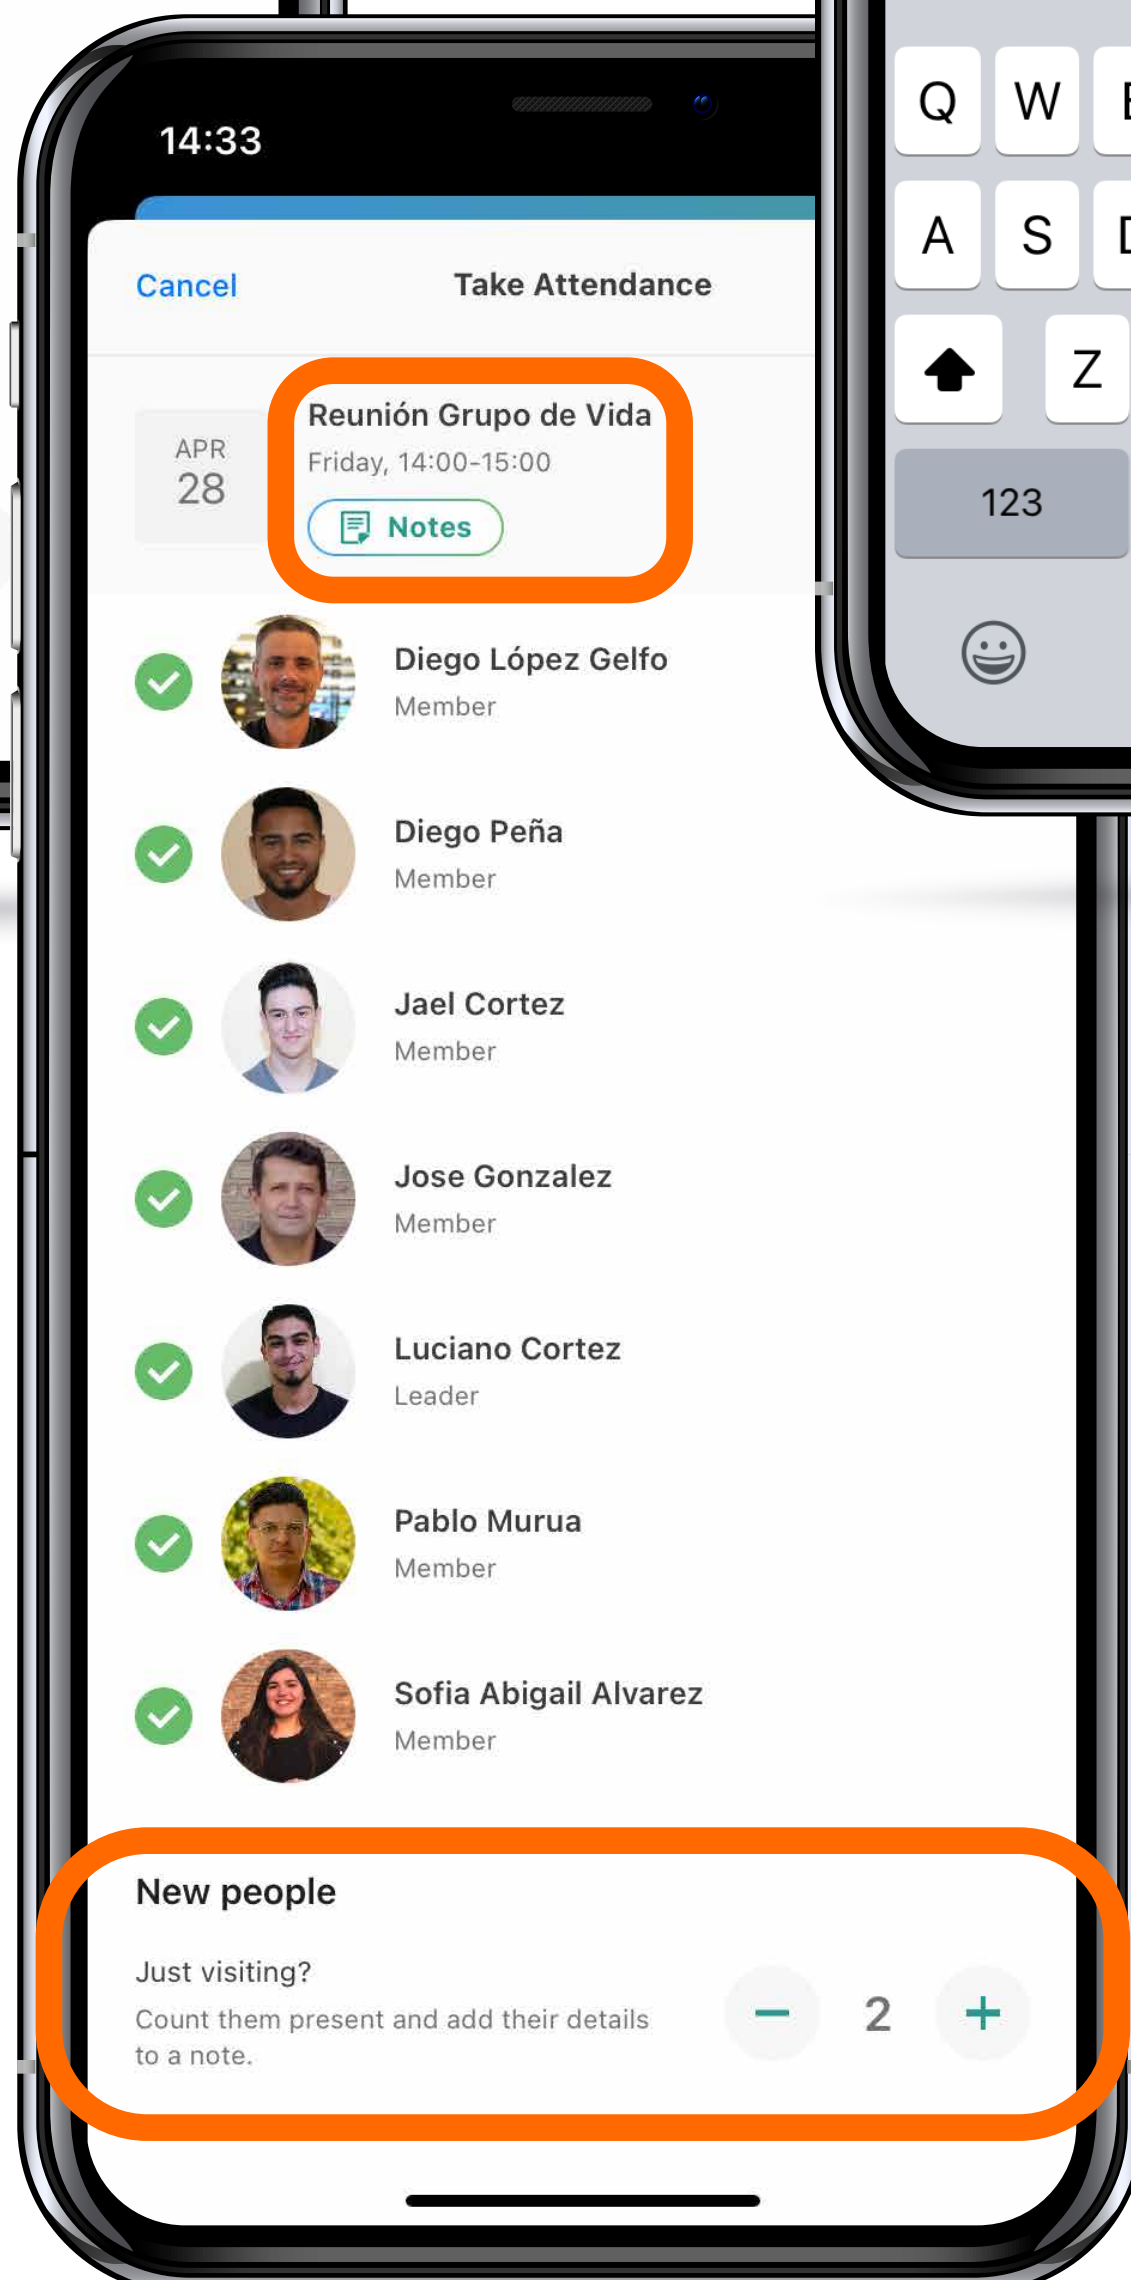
14:33

Cancel Take Attendance

APR
28

Reunión Grupo de Vida
Friday, 14:00-15:00
Notes

Diego López Gelfo
Member

Diego Peña
Member

Jael Cortez
Member

Jose Gonzalez
Member

Luciano Cortez
Leader

Pablo Murua
Member

Sofia Abigail Alvarez
Member

New people

Just visiting?
Count them present and add their details to a note.

−
2
+

Q W E
A S D
Z
123